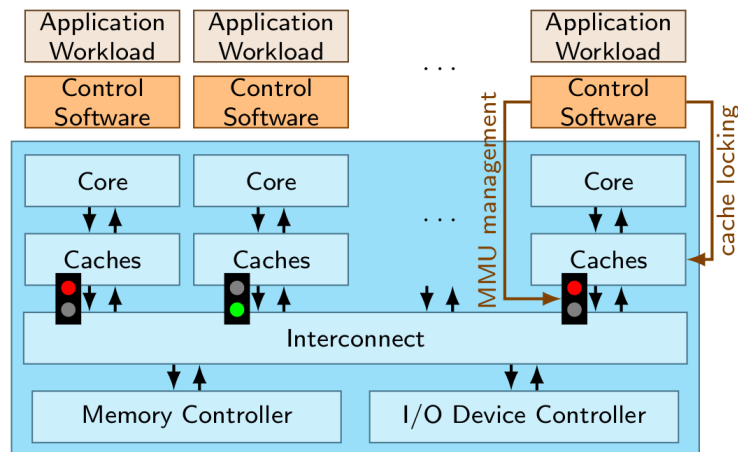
Application Workload

Control Software

Application Workload

Control Software

. . .

Application Workload

Control Software

MMU management

cache locking

Core

Caches

Core

Caches

. . .

Core

Caches

Interconnect

Memory Controller

I/O Device Controller